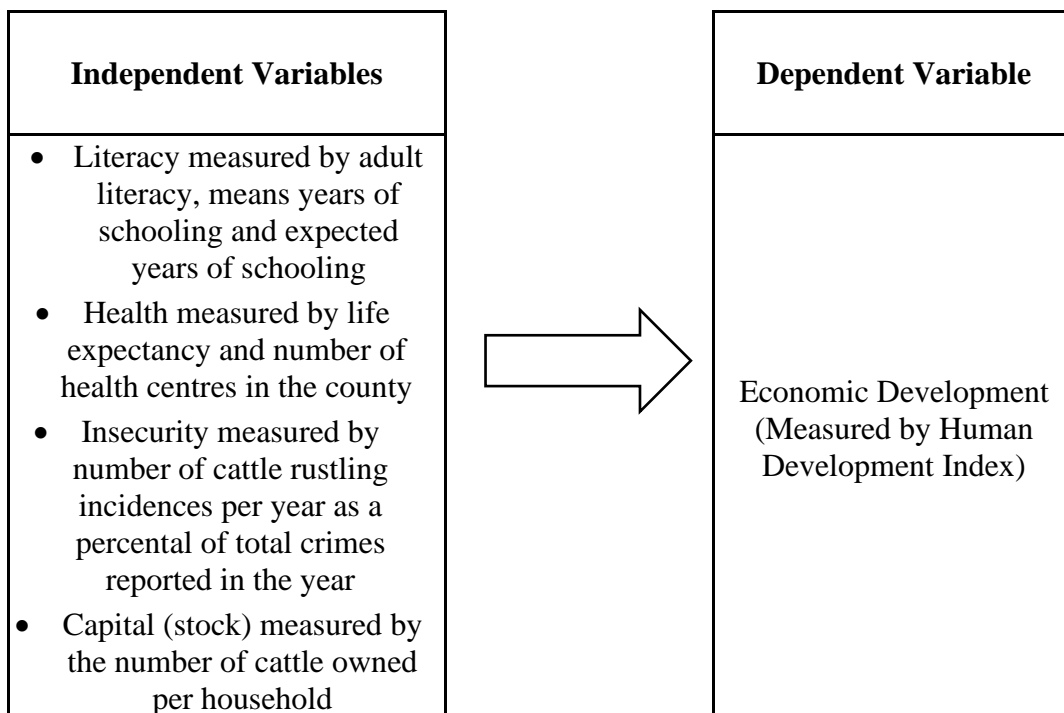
**Independent Variables**

- Literacy measured by adult literacy, means years of schooling and expected years of schooling
- Health measured by life expectancy and number of health centres in the county
- Insecurity measured by number of cattle rustling incidences per year as a percental of total crimes reported in the year
- Capital (stock) measured by the number of cattle owned per household

**Dependent Variable**

Economic Development (Measured by Human Development Index)